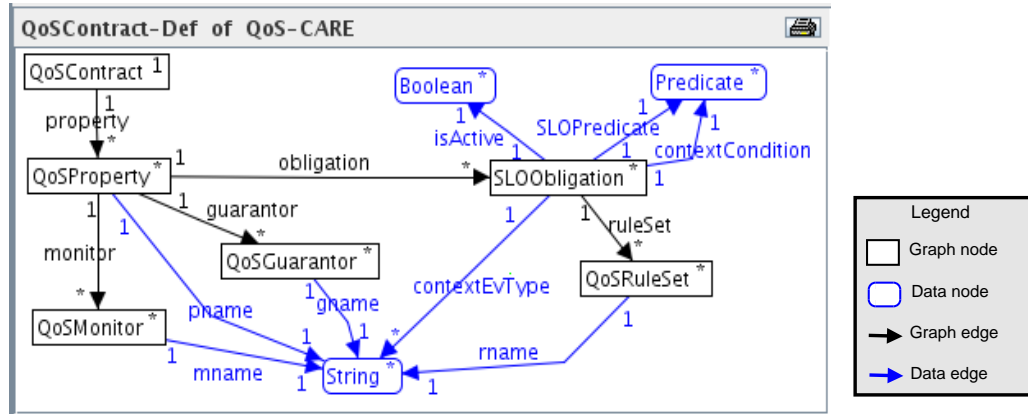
QoSContract-Def of QoS-CARE

QoSContract 1

1
property
*

QoSProperty * 1
obligation
*
SLOObligation * 1

Boolean *
1
isActive
1

Predicate *
1
SLOPredicate
1
1
contextCondition

1
guarantor
*
QoSGuarantor *

1
monitor
*
QoSMonitor *

1
pname
1
gname
1
1
contextEvType
*

1
ruleSet
*
QoSRuleSet *
1
rname

1
mname
1
String *
1

Legend
Graph node
Data node
Graph edge
Data edge